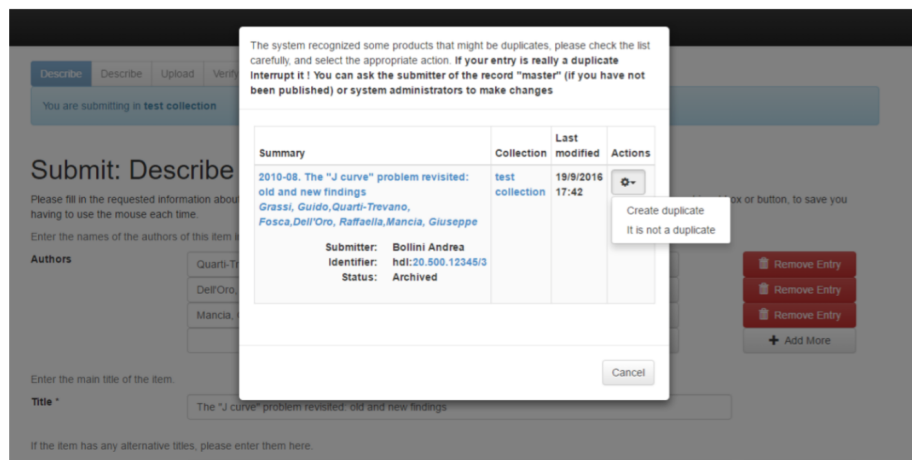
Describe | Describe | Upload | Verify

You are submitting in test collection

Submit: Describe

Please fill in the requested information abou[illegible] ...ox or button, to save you having to use the mouse each time.

Enter the names of the authors of this item i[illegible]

Authors

Quarti-Tr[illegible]

Dell'Oro, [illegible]

Mancia, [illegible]

Remove Entry

Remove Entry

Remove Entry

Add More

Enter the main title of the item.

Title *

The "J curve" problem revisited: old and new findings

If the item has any alternative titles, please enter them here.

The system recognized some products that might be duplicates, please check the list carefully, and select the appropriate action. If your entry is really a duplicate Interrupt it ! You can ask the submitter of the record "master" (if you have not been published) or system administrators to make changes

| Summary | Collection | Last modified | Actions |
|---|---|---|---|
| 2010-08. The "J curve" problem revisited: old and new findings Grassi, Guido,Quarti-Trevano, Fosca,Dell'Oro, Raffaella,Mancia, Giuseppe Submitter: Bollini Andrea Identifier: hdl:20.500.12345/3 Status: Archived | test collection | 19/9/2016 17:42 | |

Create duplicate

It is not a duplicate

Cancel